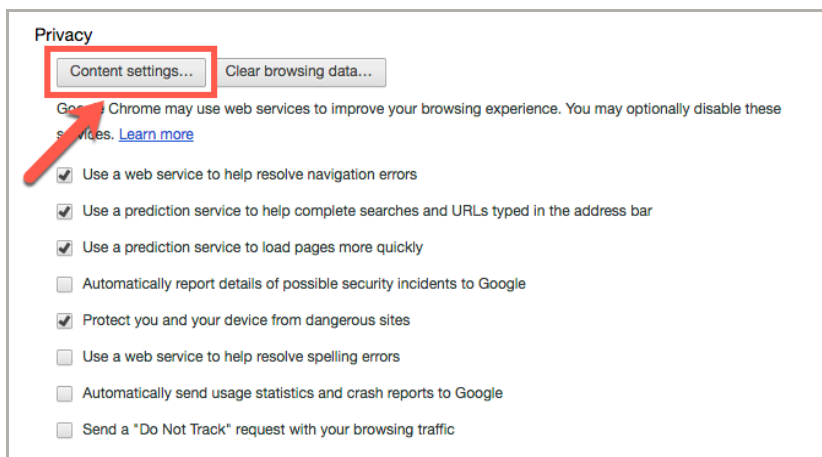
Privacy

Content settings...

Clear browsing data...

Go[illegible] Chrome may use web services to improve your browsing experience. You may optionally disable these s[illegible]vices. Learn more

Use a web service to help resolve navigation errors

Use a prediction service to help complete searches and URLs typed in the address bar

Use a prediction service to load pages more quickly

Automatically report details of possible security incidents to Google

Protect you and your device from dangerous sites

Use a web service to help resolve spelling errors

Automatically send usage statistics and crash reports to Google

Send a "Do Not Track" request with your browsing traffic